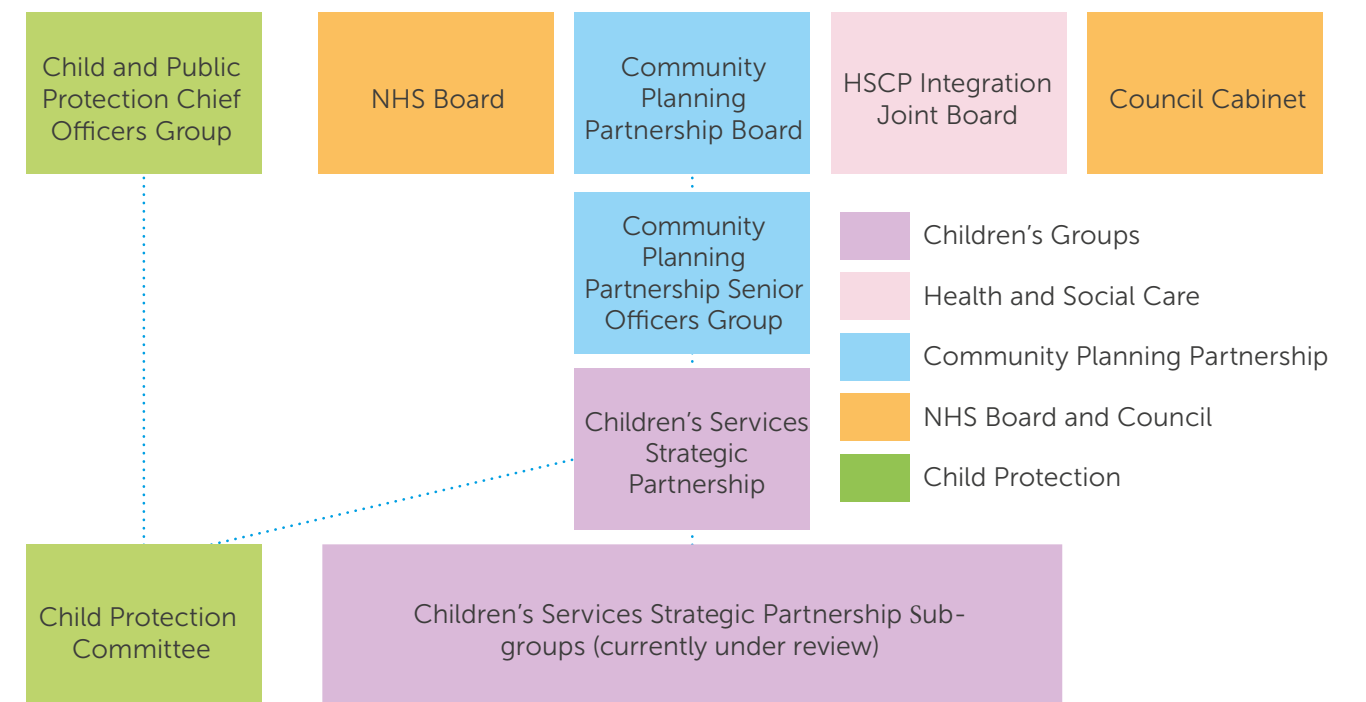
Child and Public Protection Chief Officers Group

NHS Board

Community Planning Partnership Board

HSCP Integration Joint Board

Council Cabinet

Community Planning Partnership Senior Officers Group

Children's Groups

Health and Social Care

Community Planning Partnership

NHS Board and Council

Child Protection

Children's Services Strategic Partnership

Child Protection Committee

Children's Services Strategic Partnership Subgroups (currently under review)